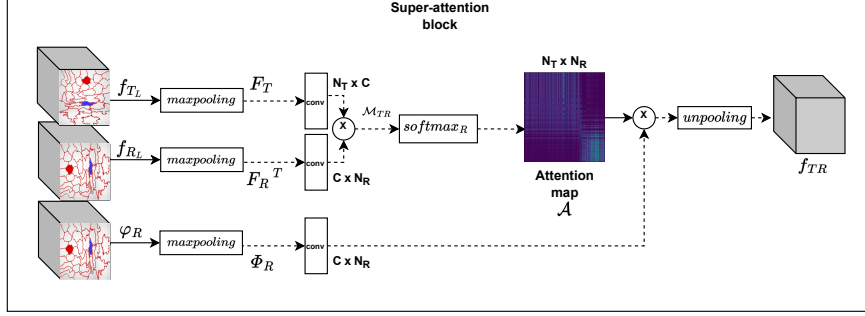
Super-attention block

$f_{T_L}$
maxpooling
$F_T$
conv
$N_T$ x C
$\mathcal{M}_{TR}$
x
$softmax_R$
$N_T$ x $N_R$
Attention map
$\mathcal{A}$
x
unpooling
$f_{TR}$

$f_{R_L}$
maxpooling
${F_R}^T$
conv
C x $N_R$

$\varphi_R$
maxpooling
$\Phi_R$
conv
C x $N_R$